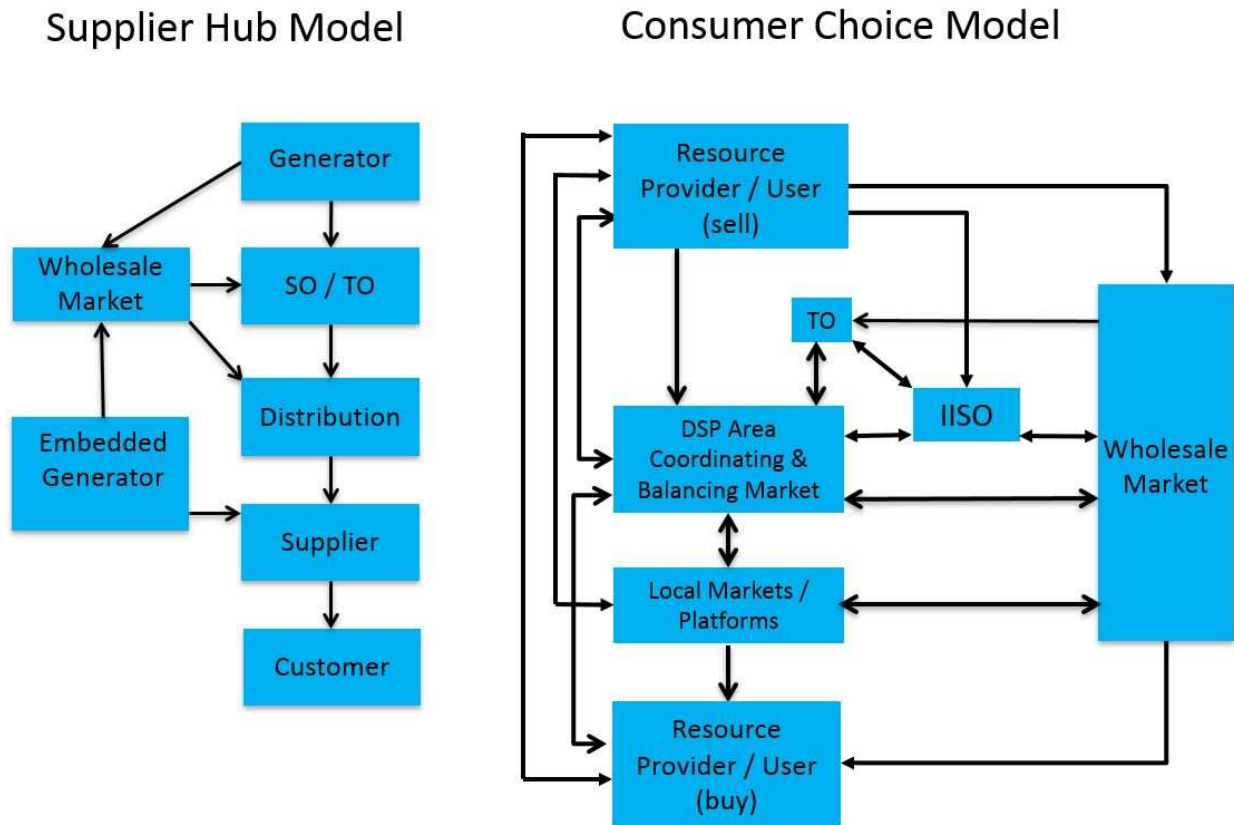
Supplier Hub Model

Generator

Wholesale Market

SO / TO

Distribution

Embedded Generator

Supplier

Customer

Consumer Choice Model

Resource Provider / User (sell)

TO

IISO

DSP Area Coordinating & Balancing Market

Wholesale Market

Local Markets / Platforms

Resource Provider / User (buy)